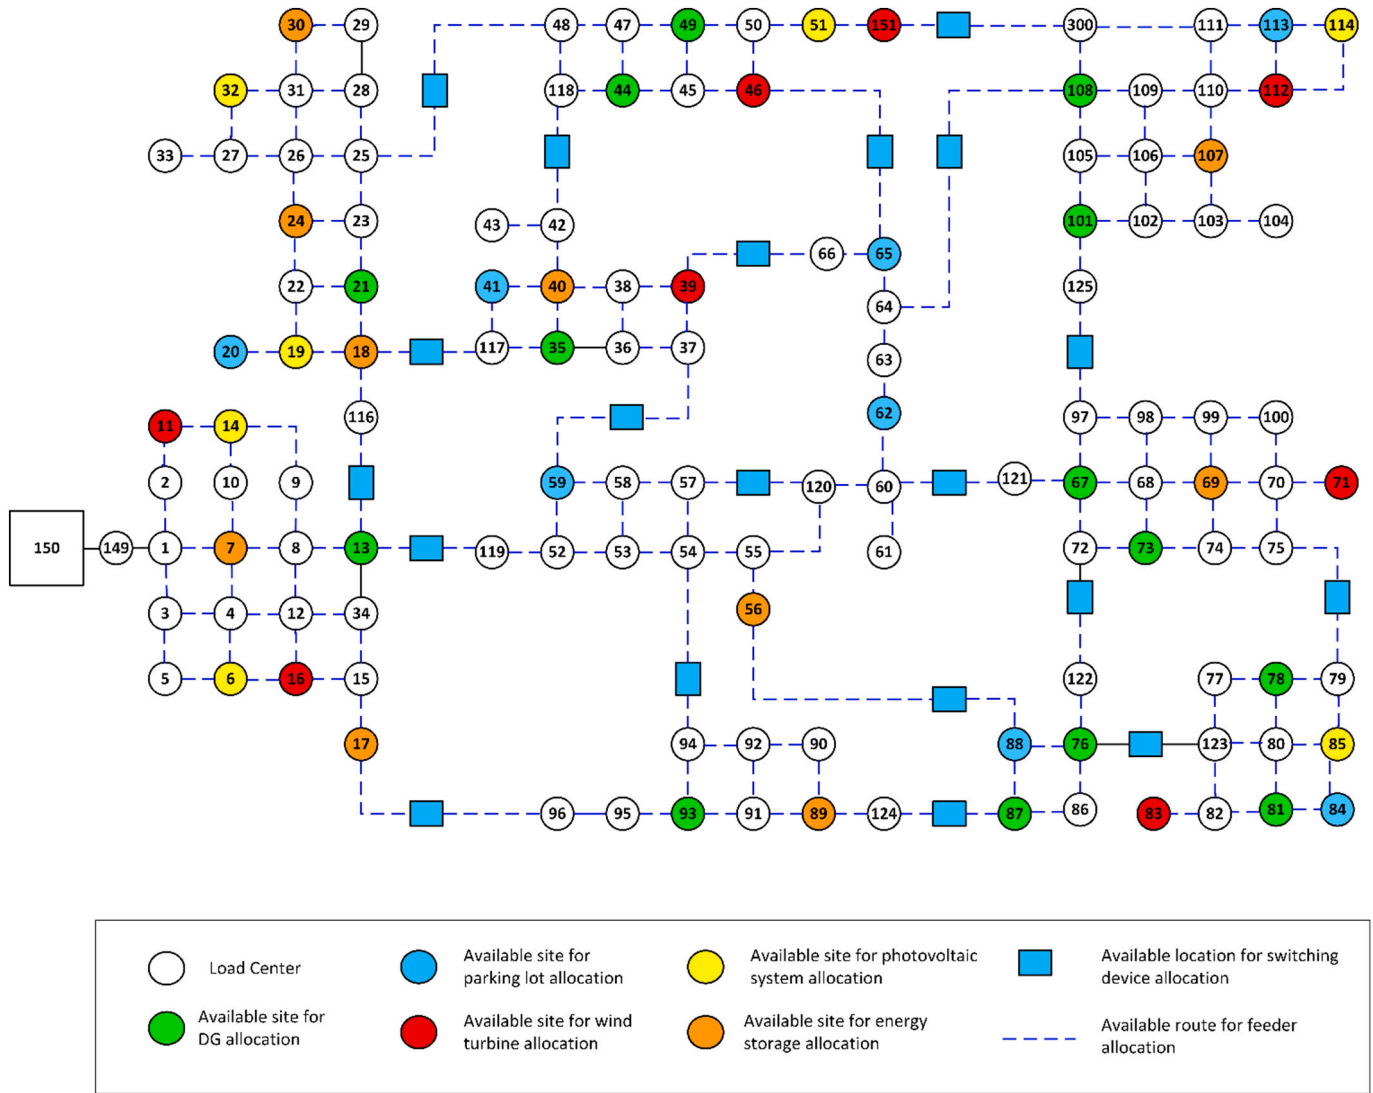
30 29 48 47 49 50 51 151 300 111 113 114

32 31 28 118 44 45 46 108 109 110 112

33 27 26 25 105 106 107

24 23 43 42 101 102 103 104

66 65

22 21 41 40 38 39 125

64

20 19 18 117 35 36 37

63

116 62 97 98 99 100

11 14

2 10 9 59 58 57 120 60 121 67 68 69 70 71

150 149 1 7 8 13 119 52 53 54 55 61 72 73 74 75

56

3 4 12 34

5 6 16 15 122 77 78 79

17 94 92 90 88 76 123 80 85

96 95 93 91 89 124 87 86 83 82 81 84

Load Center

Available site for parking lot allocation

Available site for photovoltaic system allocation

Available location for switching device allocation

Available site for DG allocation

Available site for wind turbine allocation

Available site for energy storage allocation

Available route for feeder allocation